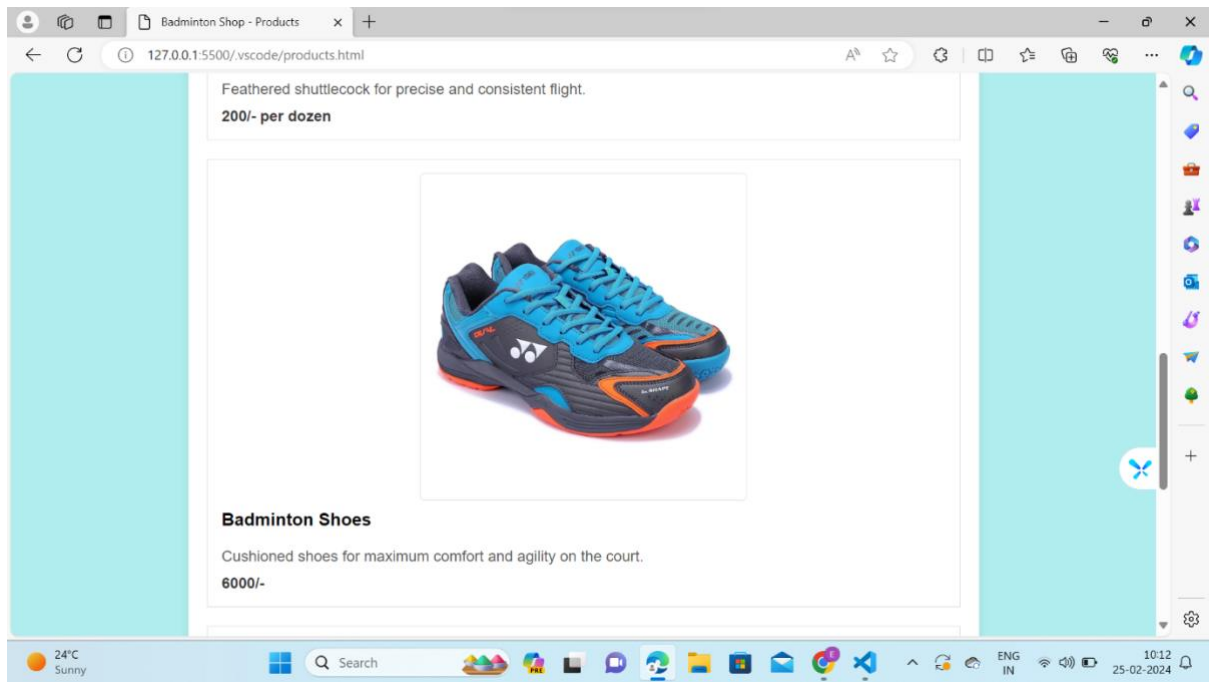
Badminton Shop - Products

127.0.0.1:5500/.vscode/products.html

Feathered shuttlecock for precise and consistent flight.

200/- per dozen

Badminton Shoes

Cushioned shoes for maximum comfort and agility on the court.

6000/-

24°C
Sunny

Search

ENG
IN

10:12
25-02-2024